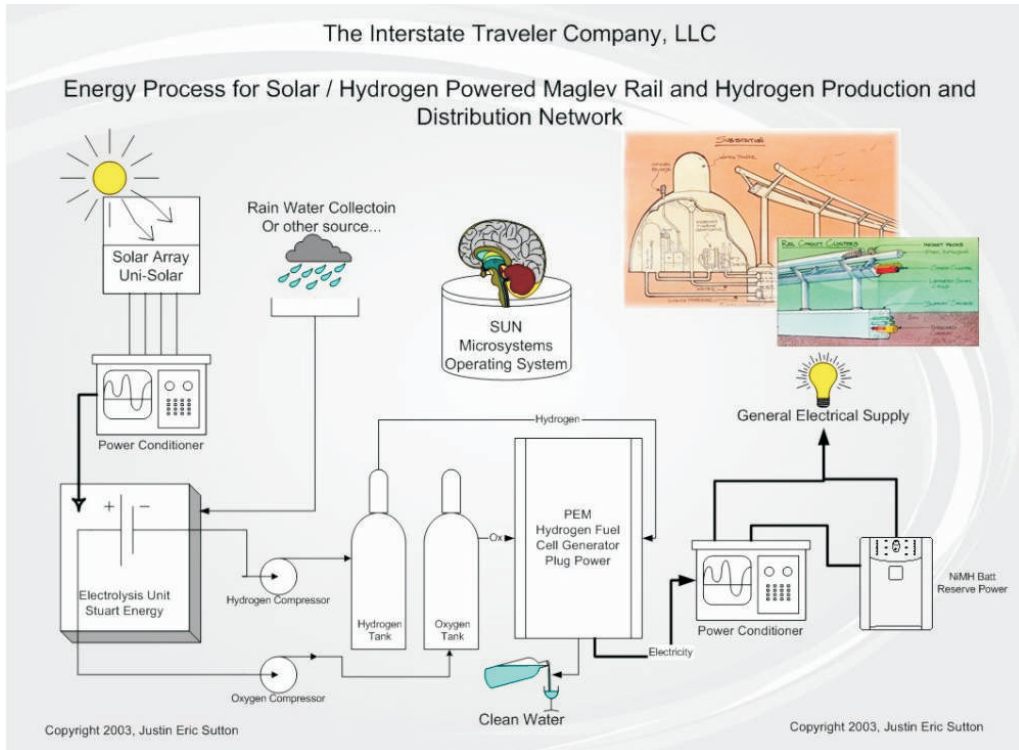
The Interstate Traveler Company, LLC

Energy Process for Solar / Hydrogen Powered Maglev Rail and Hydrogen Production and Distribution Network

Solar Array
Uni-Solar

Rain Water Collectoin
Or other source...

SUN
Microsystems
Operating System

Power Conditioner

General Electrical Supply

Hydrogen

+ −

Electrolysis Unit
Stuart Energy

Hydrogen Compressor

Hydrogen Tank

Oxygen Tank

Ox

PEM
Hydrogen Fuel
Cell Generator
Plug Power

Power Conditioner

NiMH Batt
Reserve Power

Electricity

Oxygen Compressor

Clean Water

Copyright 2003, Justin Eric Sutton

Copyright 2003, Justin Eric Sutton